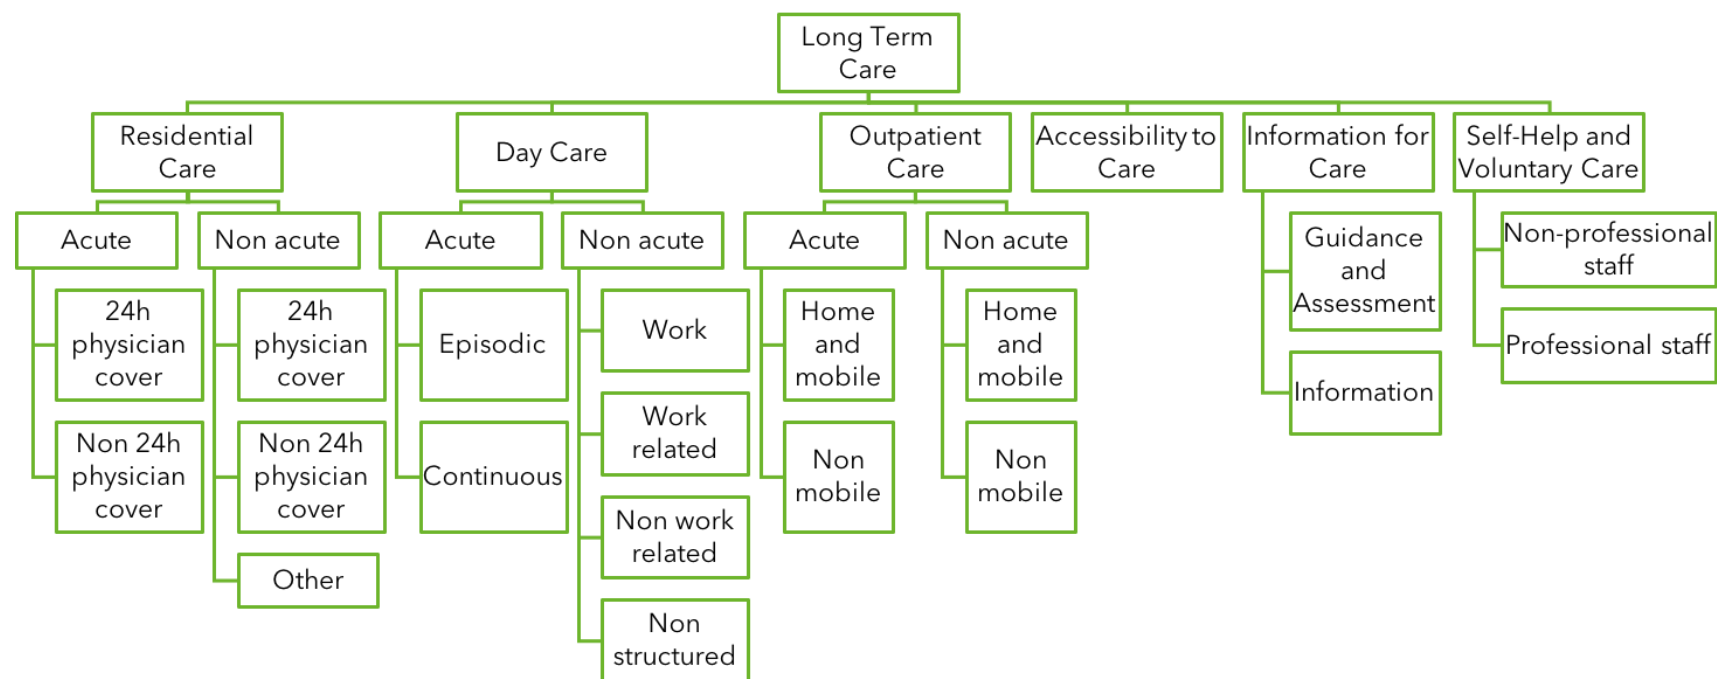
Long Term Care

Residential Care

Acute

24h physician cover

Non 24h physician cover

Non acute

24h physician cover

Non 24h physician cover

Other

Day Care

Acute

Episodic

Continuous

Non acute

Work

Work related

Non work related

Non structured

Outpatient Care

Acute

Home and mobile

Non mobile

Non acute

Home and mobile

Non mobile

Accessibility to Care

Information for Care

Guidance and Assessment

Information

Self-Help and Voluntary Care

Non-professional staff

Professional staff